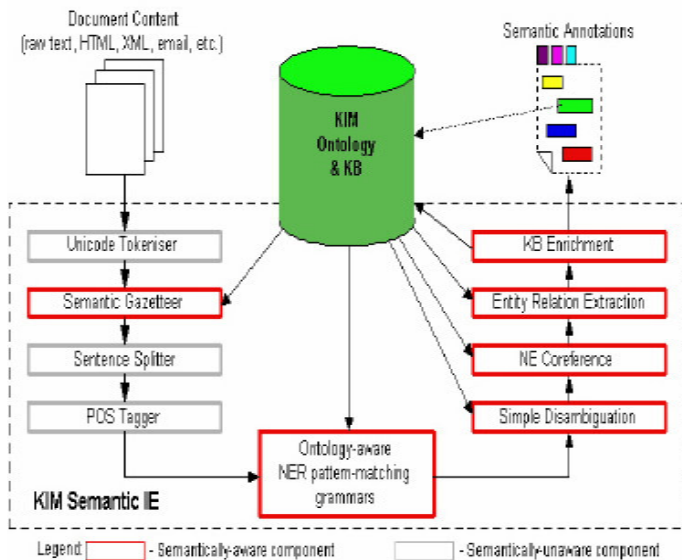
Document Content
(raw text, HTML, XML, email, etc.)

Semantic Annotations

KIM Ontology & KB

Unicode Tokeniser

Semantic Gazetteer

Sentence Splitter

POS Tagger

KB Enrichment

Entity Relation Extraction

NE Coreference

Simple Disambiguation

Ontology-aware NER pattern-matching grammars

KIM Semantic IE

Legend: - Semantically-aware component - Semantically-unaware component